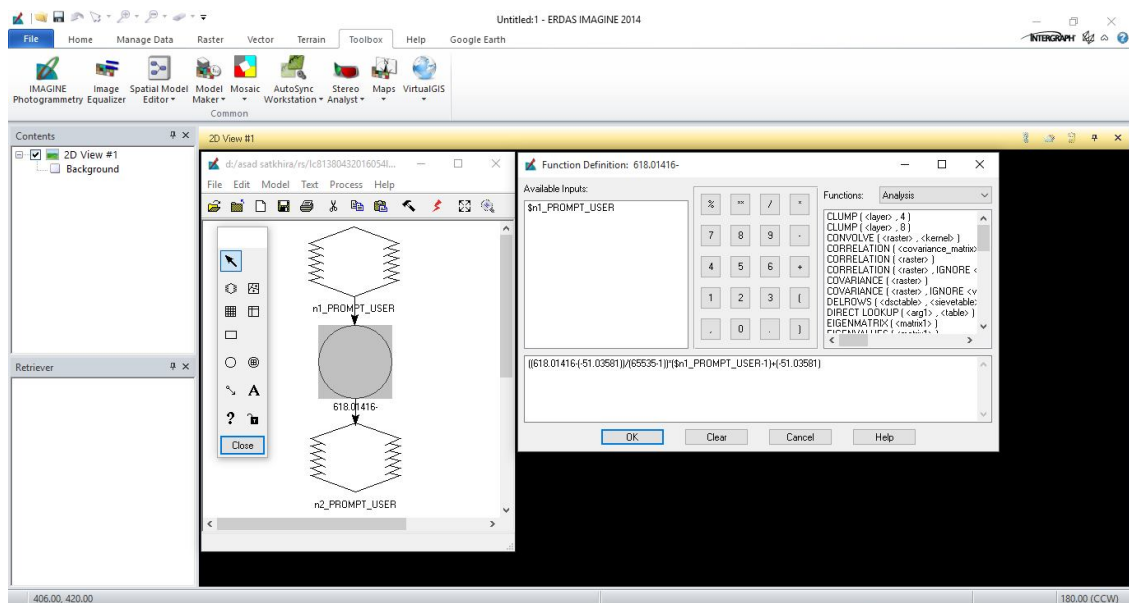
Untitled:1 - ERDAS IMAGINE 2014

File Home Manage Data Raster Vector Terrain Toolbox Help Google Earth

INTERGRAPH

IMAGINE Photogrammetry Image Equalizer Spatial Model Editor Model Maker Mosaic AutoSync Workstation Stereo Analyst Maps VirtualGIS

Common

Contents

2D View #1

2D View #1

Background

Retriever

d:/asad satkhira/rs/lc81380432016054l...

File Edit Model Text Process Help

Close

n1_PROMPT_USER

618.01416-

n2_PROMPT_USER

Function Definition: 618.01416-

Available Inputs:

$n1_PROMPT_USER

| % | ** | / | * |
|---|---|---|---|
| 7 | 8 | 9 | - |
| 4 | 5 | 6 | + |
| 1 | 2 | 3 | ( |
| , | 0 | . | ) |

Functions: Analysis

CLUMP ( <layer> , 4 )
CLUMP ( <layer> , 8 )
CONVOLVE ( <raster> , <kernel> )
CORRELATION ( <covariance_matrix>
CORRELATION ( <raster> )
CORRELATION ( <raster> , IGNORE <
COVARIANCE ( <raster> )
COVARIANCE ( <raster> , IGNORE <v
DELROWS ( <dsctable> , <sievetable>
DIRECT LOOKUP ( <arg1> , <table> )
EIGENMATRIX ( <matrix1> )

((618.01416-(-51.03581))/(65535-1))*($n1_PROMPT_USER-1)+(-51.03581)

OK Clear Cancel Help

406.00, 420.00

180.00 (CCW)